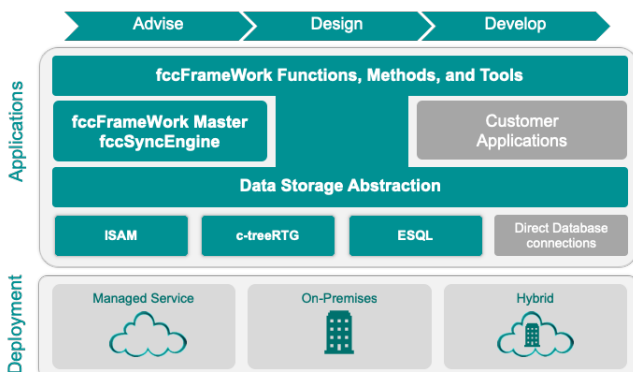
Advise
Design
Develop

Applications

fccFrameWork Functions, Methods, and Tools

fccFrameWork Master
fccSyncEngine

Customer Applications

Data Storage Abstraction

ISAM
c-treeRTG
ESQL
Direct Database connections

Deployment

Managed Service
On-Premises
Hybrid